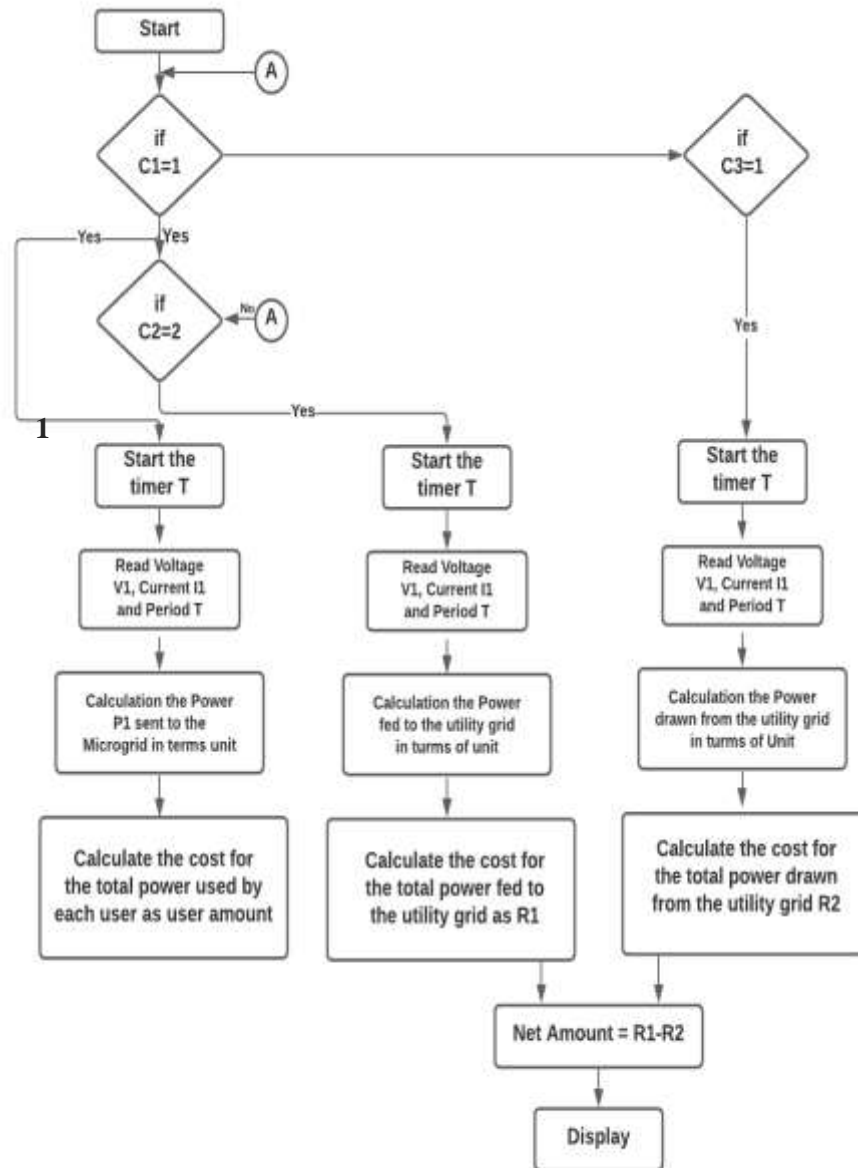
Start

A

if C1=1

if C3=1

Yes

Yes

if C2=2

No

A

Yes

Yes

1

Start the timer T

Start the timer T

Start the timer T

Read Voltage V1, Current I1 and Period T

Read Voltage V1, Current I1 and Period T

Read Voltage V1, Current I1 and Period T

Calculation the Power P1 sent to the Microgrid in terms unit

Calculation the Power fed to the utility grid in turms of unit

Calculation the Power drawn from the utility grid in turms of Unit

Calculate the cost for the total power used by each user as user amount

Calculate the cost for the total power fed to the utility grid as R1

Calculate the cost for the total power drawn from the utility grid R2

Net Amount = R1-R2

Display